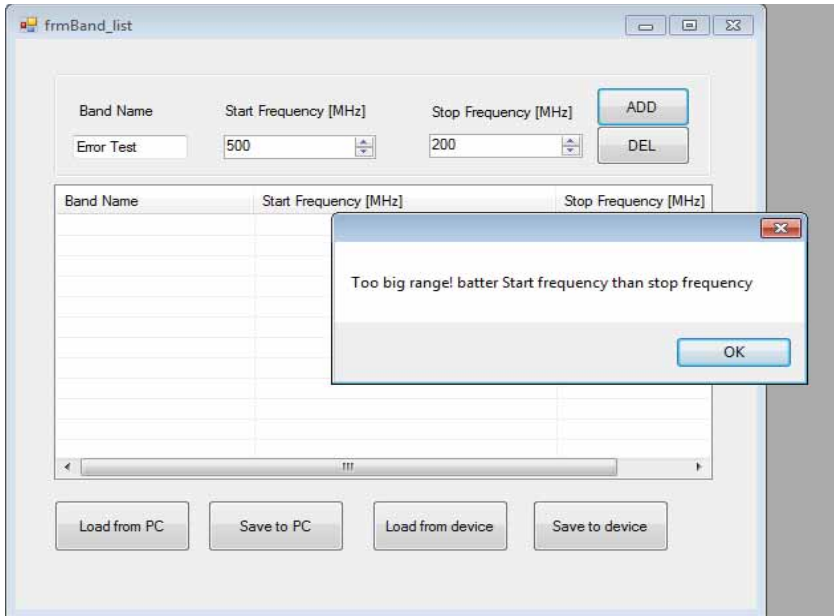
frmBand_list

Band Name
Start Frequency [MHz]
Stop Frequency [MHz]
ADD
Error Test
500
200
DEL

| Band Name | Start Frequency [MHz] | Stop Frequency [MHz] |
|---|---|---|

Too big range! batter Start frequency than stop frequency

OK

Load from PC
Save to PC
Load from device
Save to device